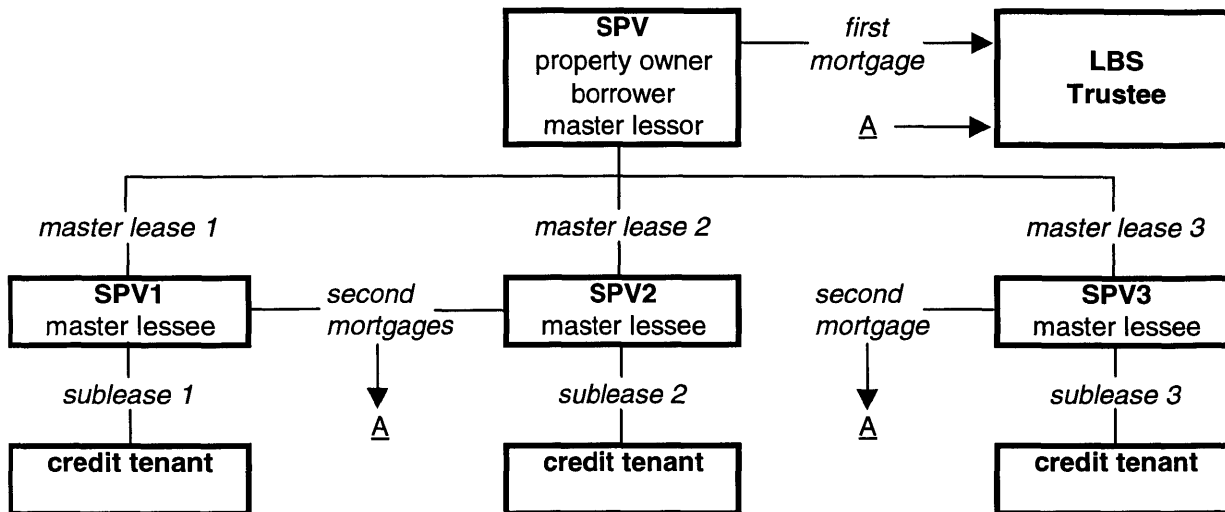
SPV
property owner
borrower
master lessor

first mortgage

LBS
Trustee

A

master lease 1

master lease 2

master lease 3

SPV1
master lessee

second mortgages

SPV2
master lessee

second mortgage

SPV3
master lessee

sublease 1

A

sublease 2

A

sublease 3

credit tenant

credit tenant

credit tenant